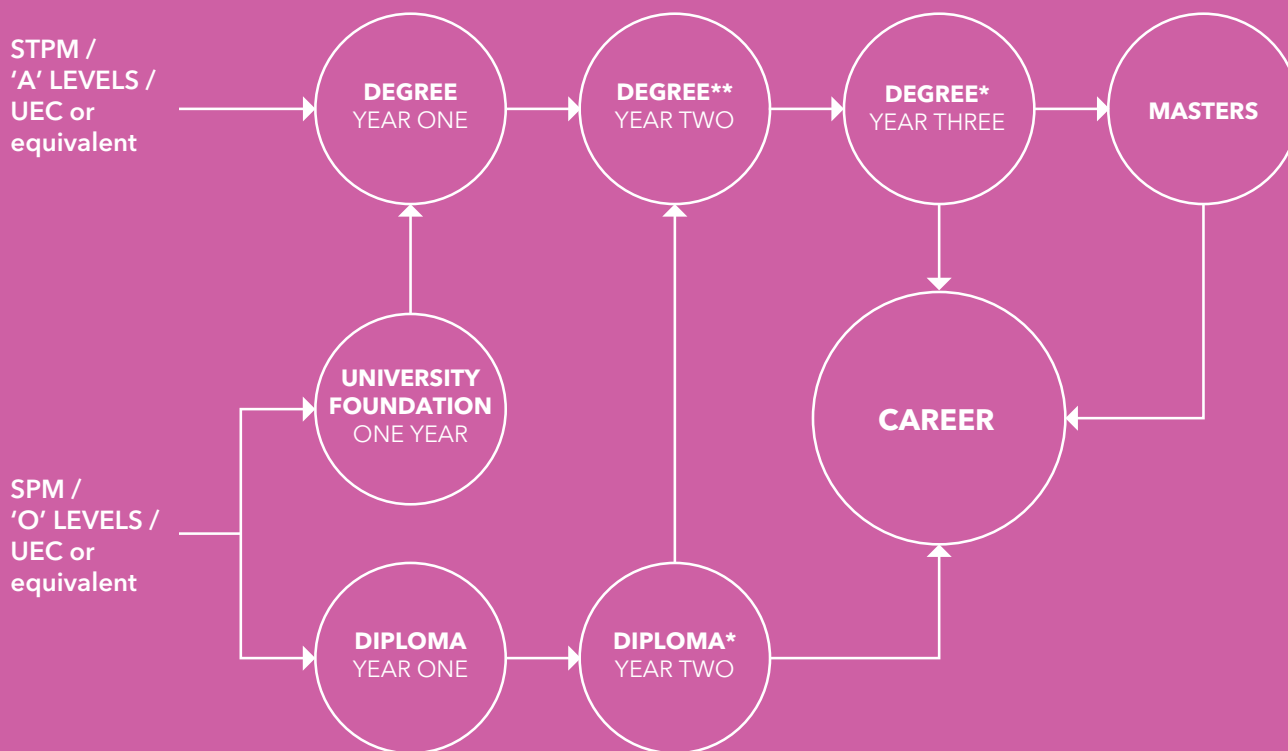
STPM / 'A' LEVELS / UEC or equivalent

DEGREE
YEAR ONE

DEGREE**
YEAR TWO

DEGREE*
YEAR THREE

MASTERS

UNIVERSITY FOUNDATION
ONE YEAR

CAREER

SPM / 'O' LEVELS / UEC or equivalent

DIPLOMA
YEAR ONE

DIPLOMA*
YEAR TWO